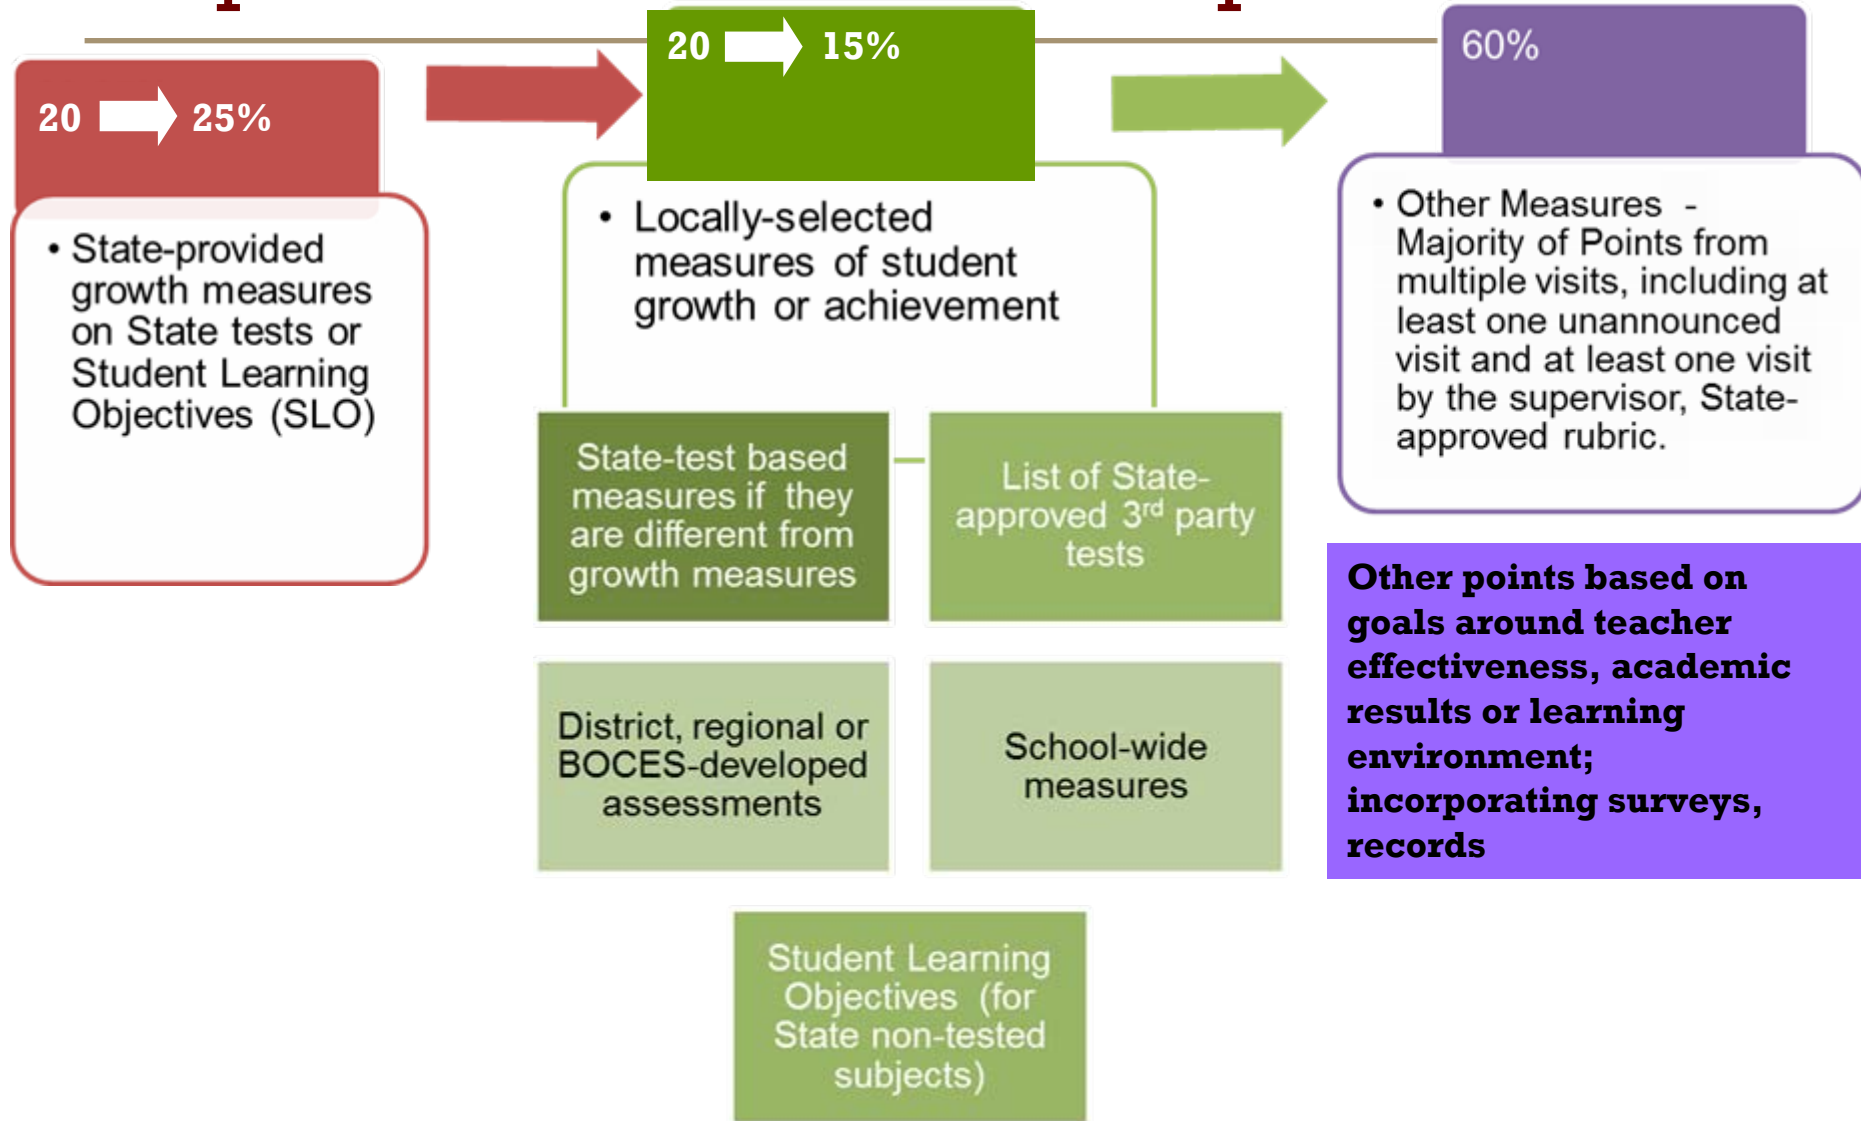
20 25%

• State-provided growth measures on State tests or Student Learning Objectives (SLO)

20 15%

• Locally-selected measures of student growth or achievement

State-test based measures if they are different from growth measures

List of State-approved 3$^{rd}$ party tests

District, regional or BOCES-developed assessments

School-wide measures

Student Learning Objectives (for State non-tested subjects)

60%

• Other Measures - Majority of Points from multiple visits, including at least one unannounced visit and at least one visit by the supervisor, State-approved rubric.

Other points based on goals around teacher effectiveness, academic results or learning environment; incorporating surveys, records